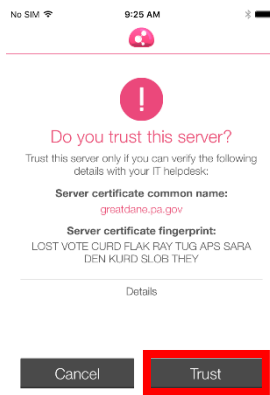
No SIM 9:25 AM

!

Do you trust this server?

Trust this server only if you can verify the following details with your IT helpdesk:

Server certificate common name:
greatdane.pa.gov

Server certificate fingerprint:
LOST VOTE CURD FLAK RAY TUG APS SARA DEN KURD SLOB THEY

Details

Cancel

Trust